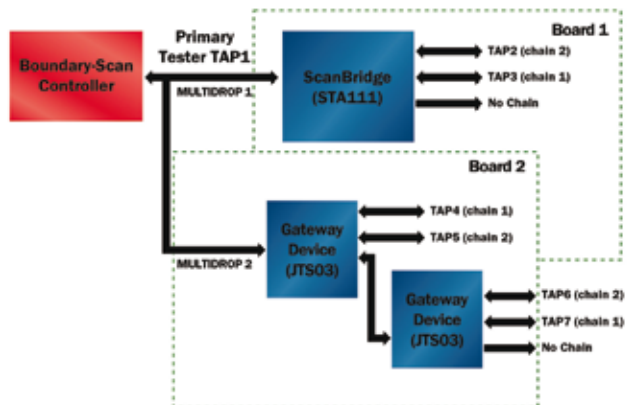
Board 1

Primary Tester TAP1

Boundary-Scan Controller

MULTIDROP 1

ScanBridge (STA111)

TAP2 (chain 2)

TAP3 (chain 1)

No Chain

Board 2

Gateway Device (JTS03)

TAP4 (chain 1)

TAP5 (chain 2)

MULTIDROP 2

Gateway Device (JTS03)

TAP6 (chain 2)

TAP7 (chain 1)

No Chain